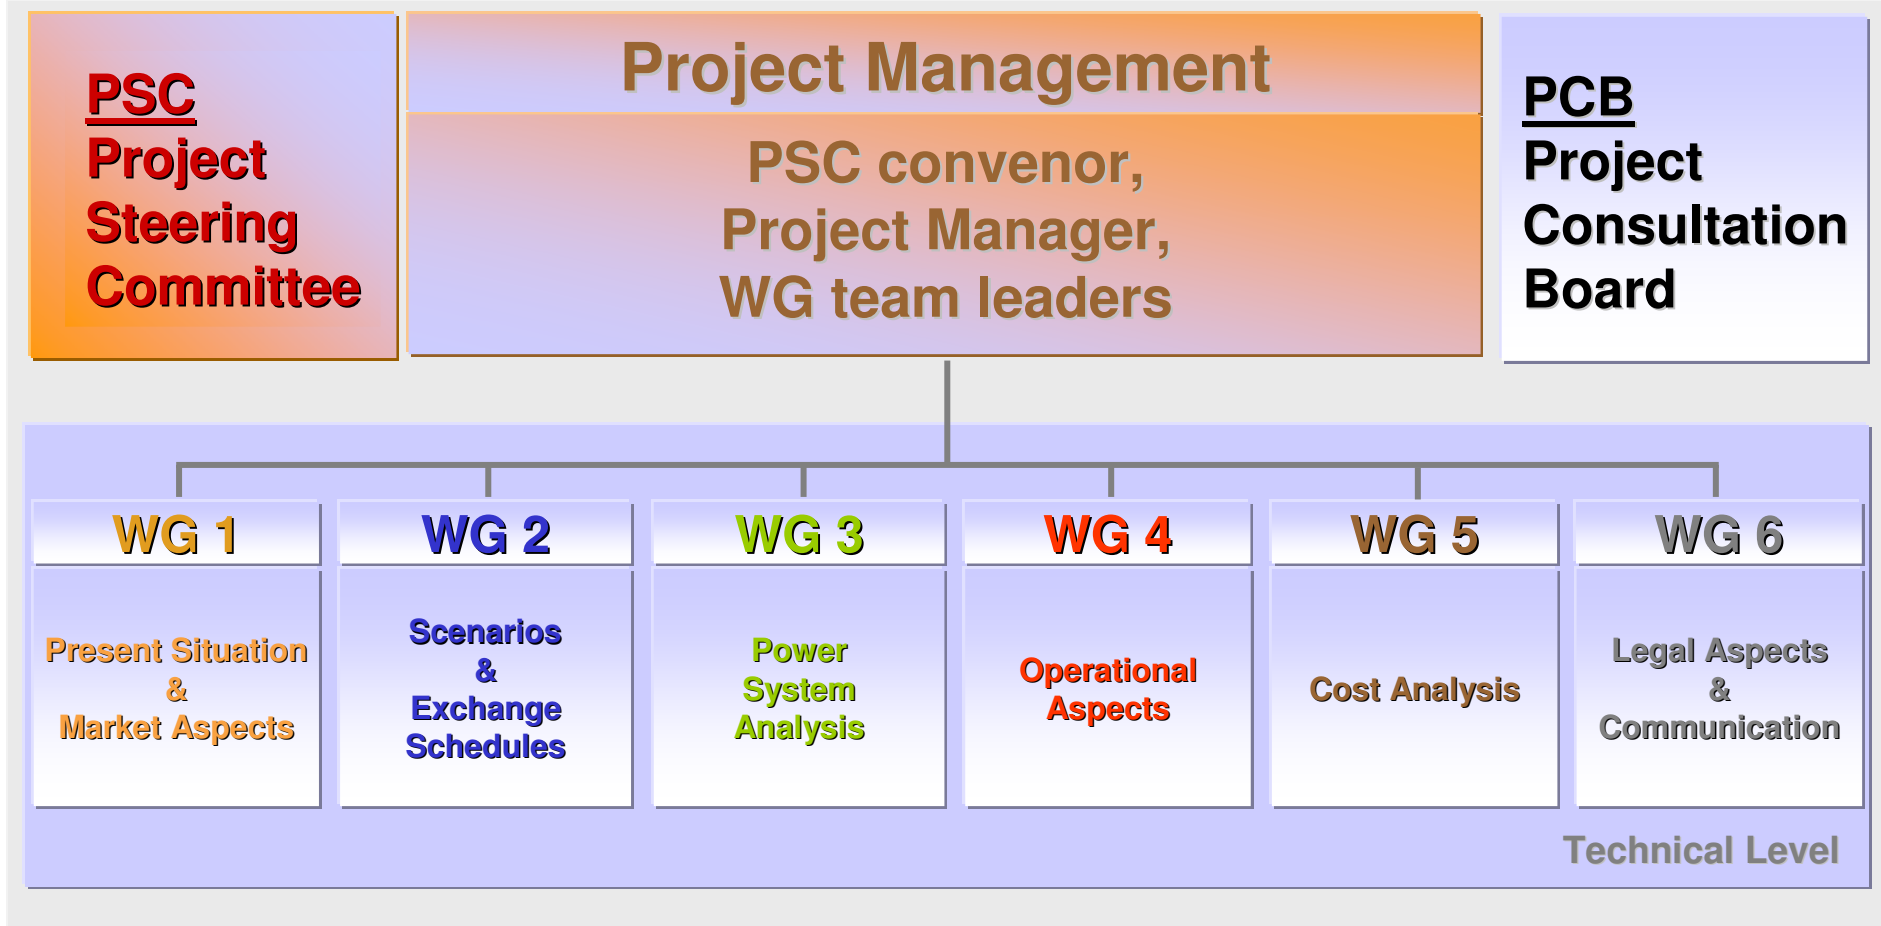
PSC
Project Steering Committee

Project Management

PSC convenor,
Project Manager,
WG team leaders

PCB
Project Consultation Board

WG 1
Present Situation & Market Aspects

WG 2
Scenarios & Exchange Schedules

WG 3
Power System Analysis

WG 4
Operational Aspects

WG 5
Cost Analysis

WG 6
Legal Aspects & Communication

Technical Level